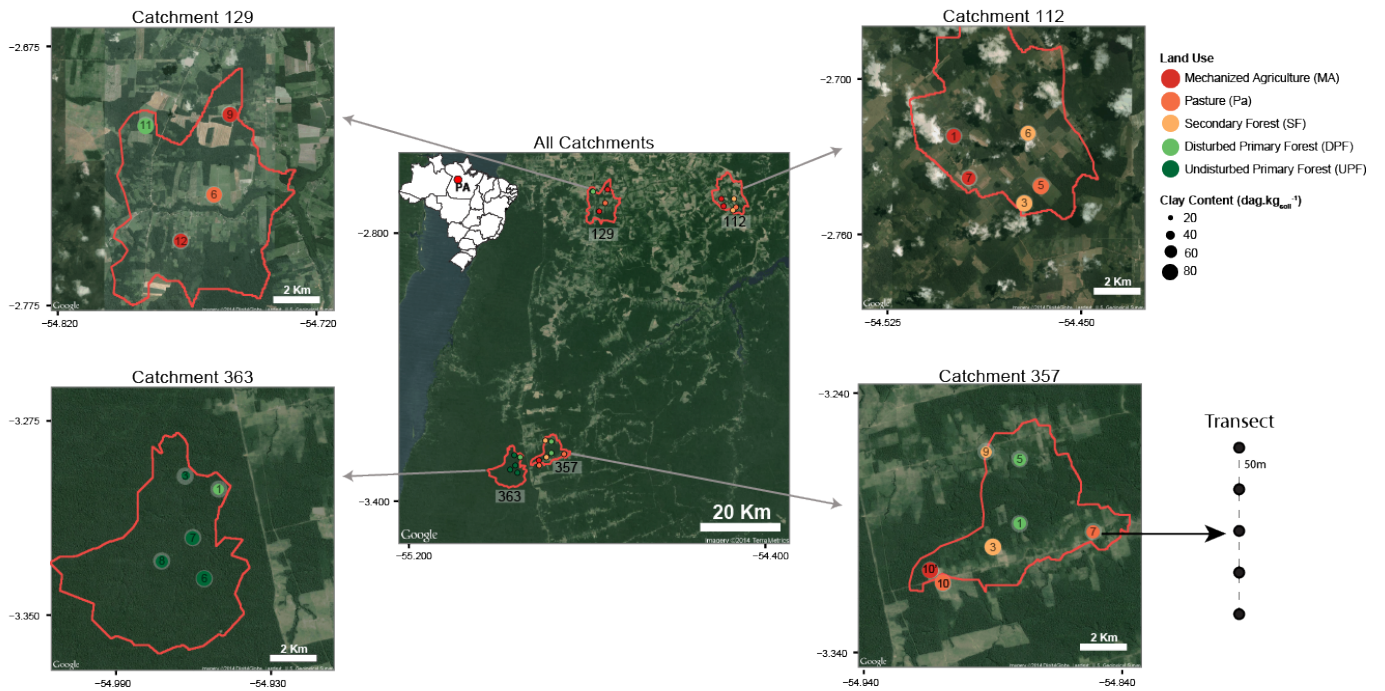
Catchment 129

−2.675

11
9
6
12

2 Km
Google
−2.775
−54.820
−54.720

All Catchments

PA

−2.800
129
112

357
363
−3.400
Google
20 Km
Imagery ©2014 TerraMetrics
−55.200
−54.400

Catchment 112

−2.700
1
6
7
5
3
−2.760
2 Km
Google
−54.525
−54.450

Land Use
Mechanized Agriculture (MA)
Pasture (Pa)
Secondary Forest (SF)
Disturbed Primary Forest (DPF)
Undisturbed Primary Forest (UPF)

Clay Content (dag.kg$_{soil}^{-1}$)
20
40
60
80

Catchment 363

−3.275
9
1
7
8
6
−3.350
2 Km
Google
−54.990
−54.930

Catchment 357

−3.240
9
5
1
3
7
10'
10
−3.340
2 Km
Google
−54.940
−54.840

Transect
50m